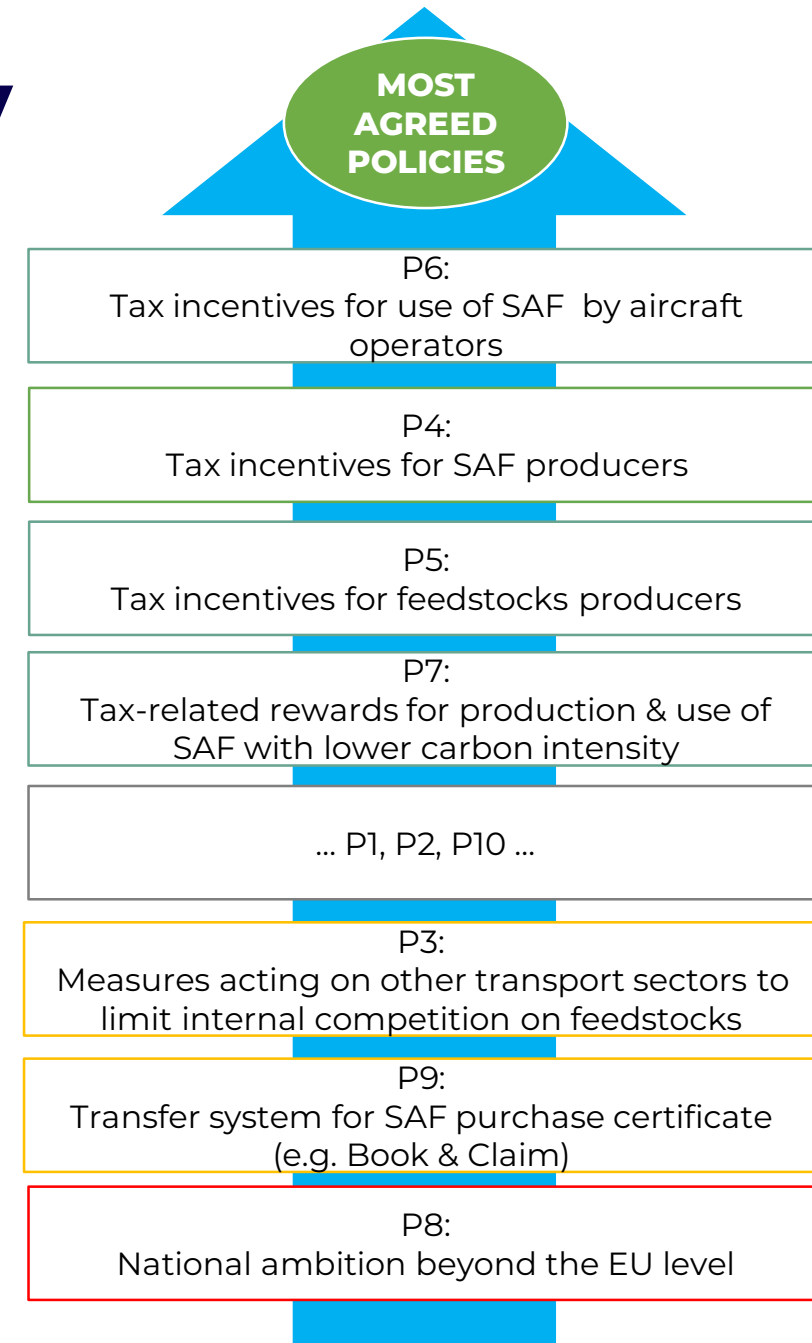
MOST AGREED POLICIES

P6:
Tax incentives for use of SAF by aircraft operators

P4:
Tax incentives for SAF producers

P5:
Tax incentives for feedstocks producers

P7:
Tax-related rewards for production & use of SAF with lower carbon intensity

... P1, P2, P10 ...

P3:
Measures acting on other transport sectors to limit internal competition on feedstocks

P9:
Transfer system for SAF purchase certificate (e.g. Book & Claim)

P8:
National ambition beyond the EU level